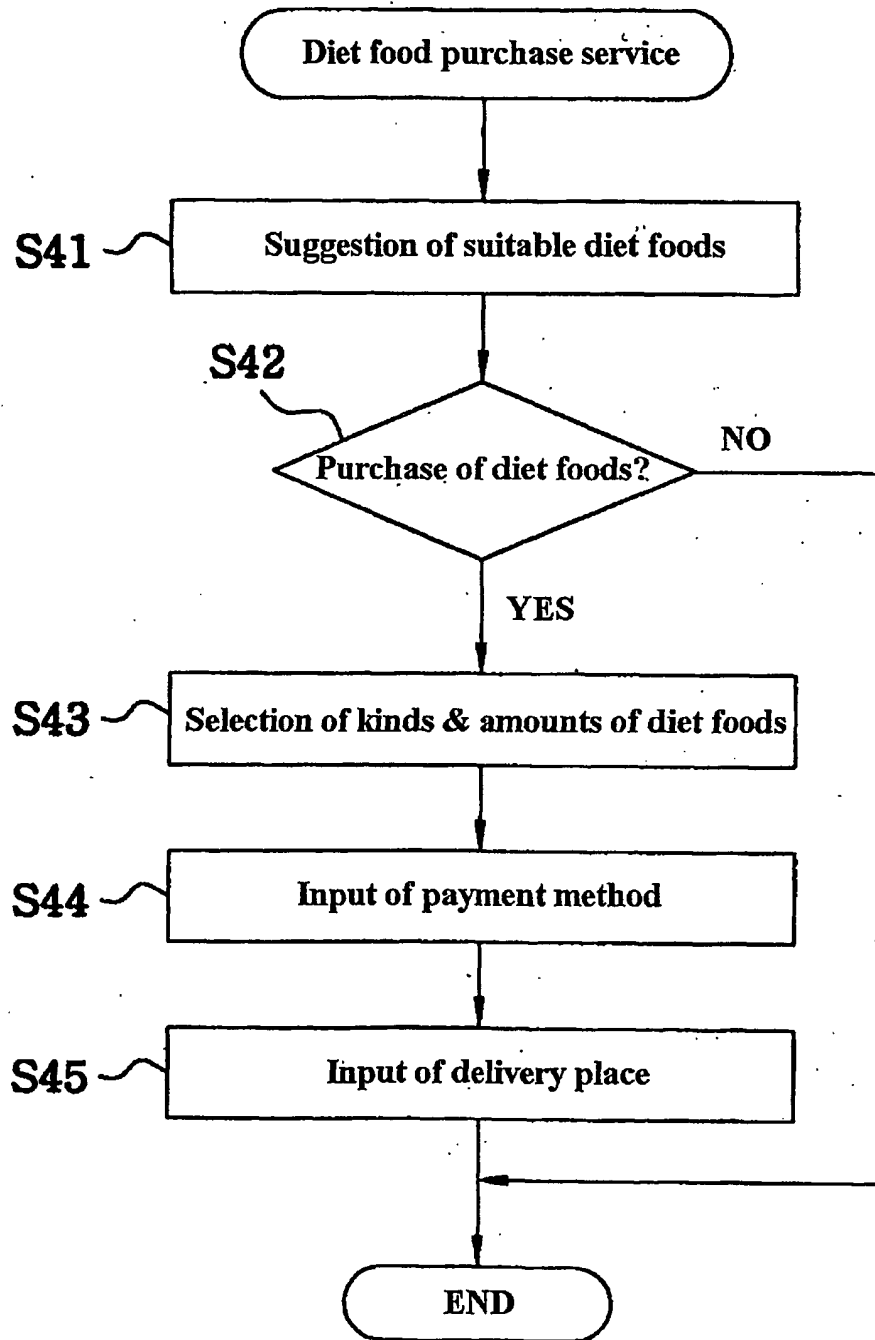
Diet food purchase service

S41

Suggestion of suitable diet foods

S42

Purchase of diet foods?

NO

YES

S43

Selection of kinds & amounts of diet foods

S44

Input of payment method

S45

Input of delivery place

END